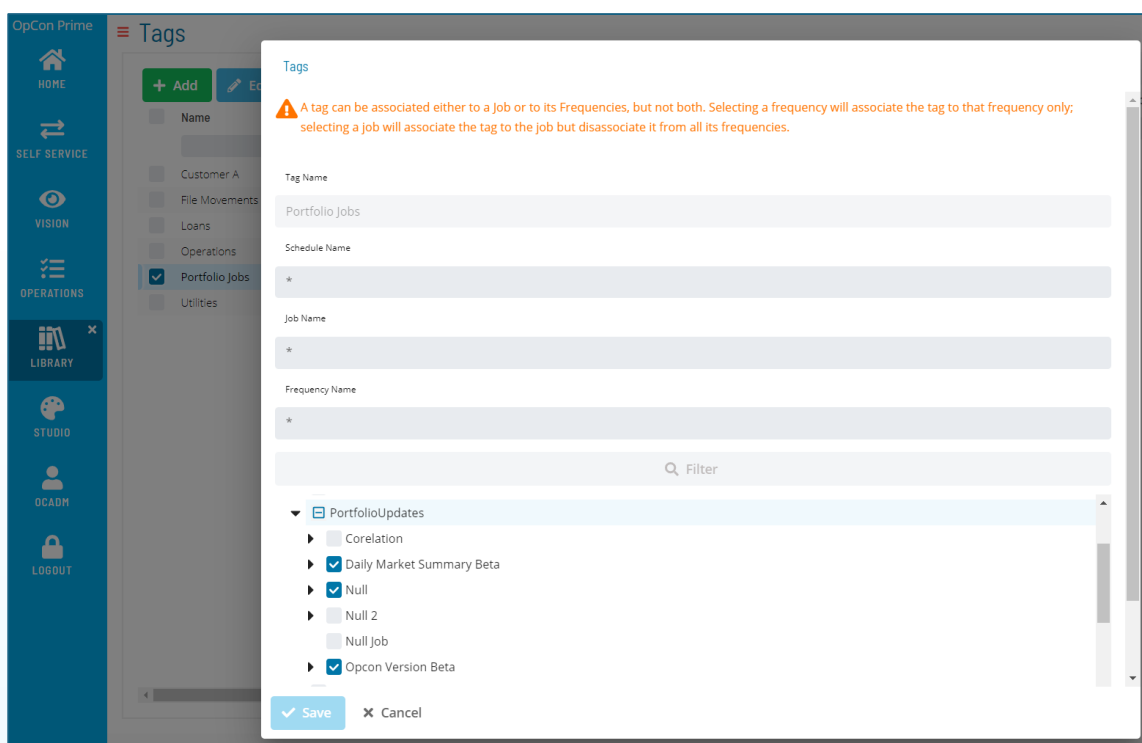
OpCon Prime

HOME

SELF SERVICE

VISION

OPERATIONS

LIBRARY

STUDIO

OCADM

LOGOUT

Tags

+ Add

Name

Customer A
File Movements
Loans
Operations
Portfolio Jobs
Utilities

Tags

A tag can be associated either to a Job or to its Frequencies, but not both. Selecting a frequency will associate the tag to that frequency only; selecting a job will associate the tag to the job but disassociate it from all its frequencies.

Tag Name

Portfolio Jobs

Schedule Name

*

Job Name

*

Frequency Name

*

Filter

PortfolioUpdates
Corelation
Daily Market Summary Beta
Null
Null 2
Null Job
Opcon Version Beta

Save
Cancel